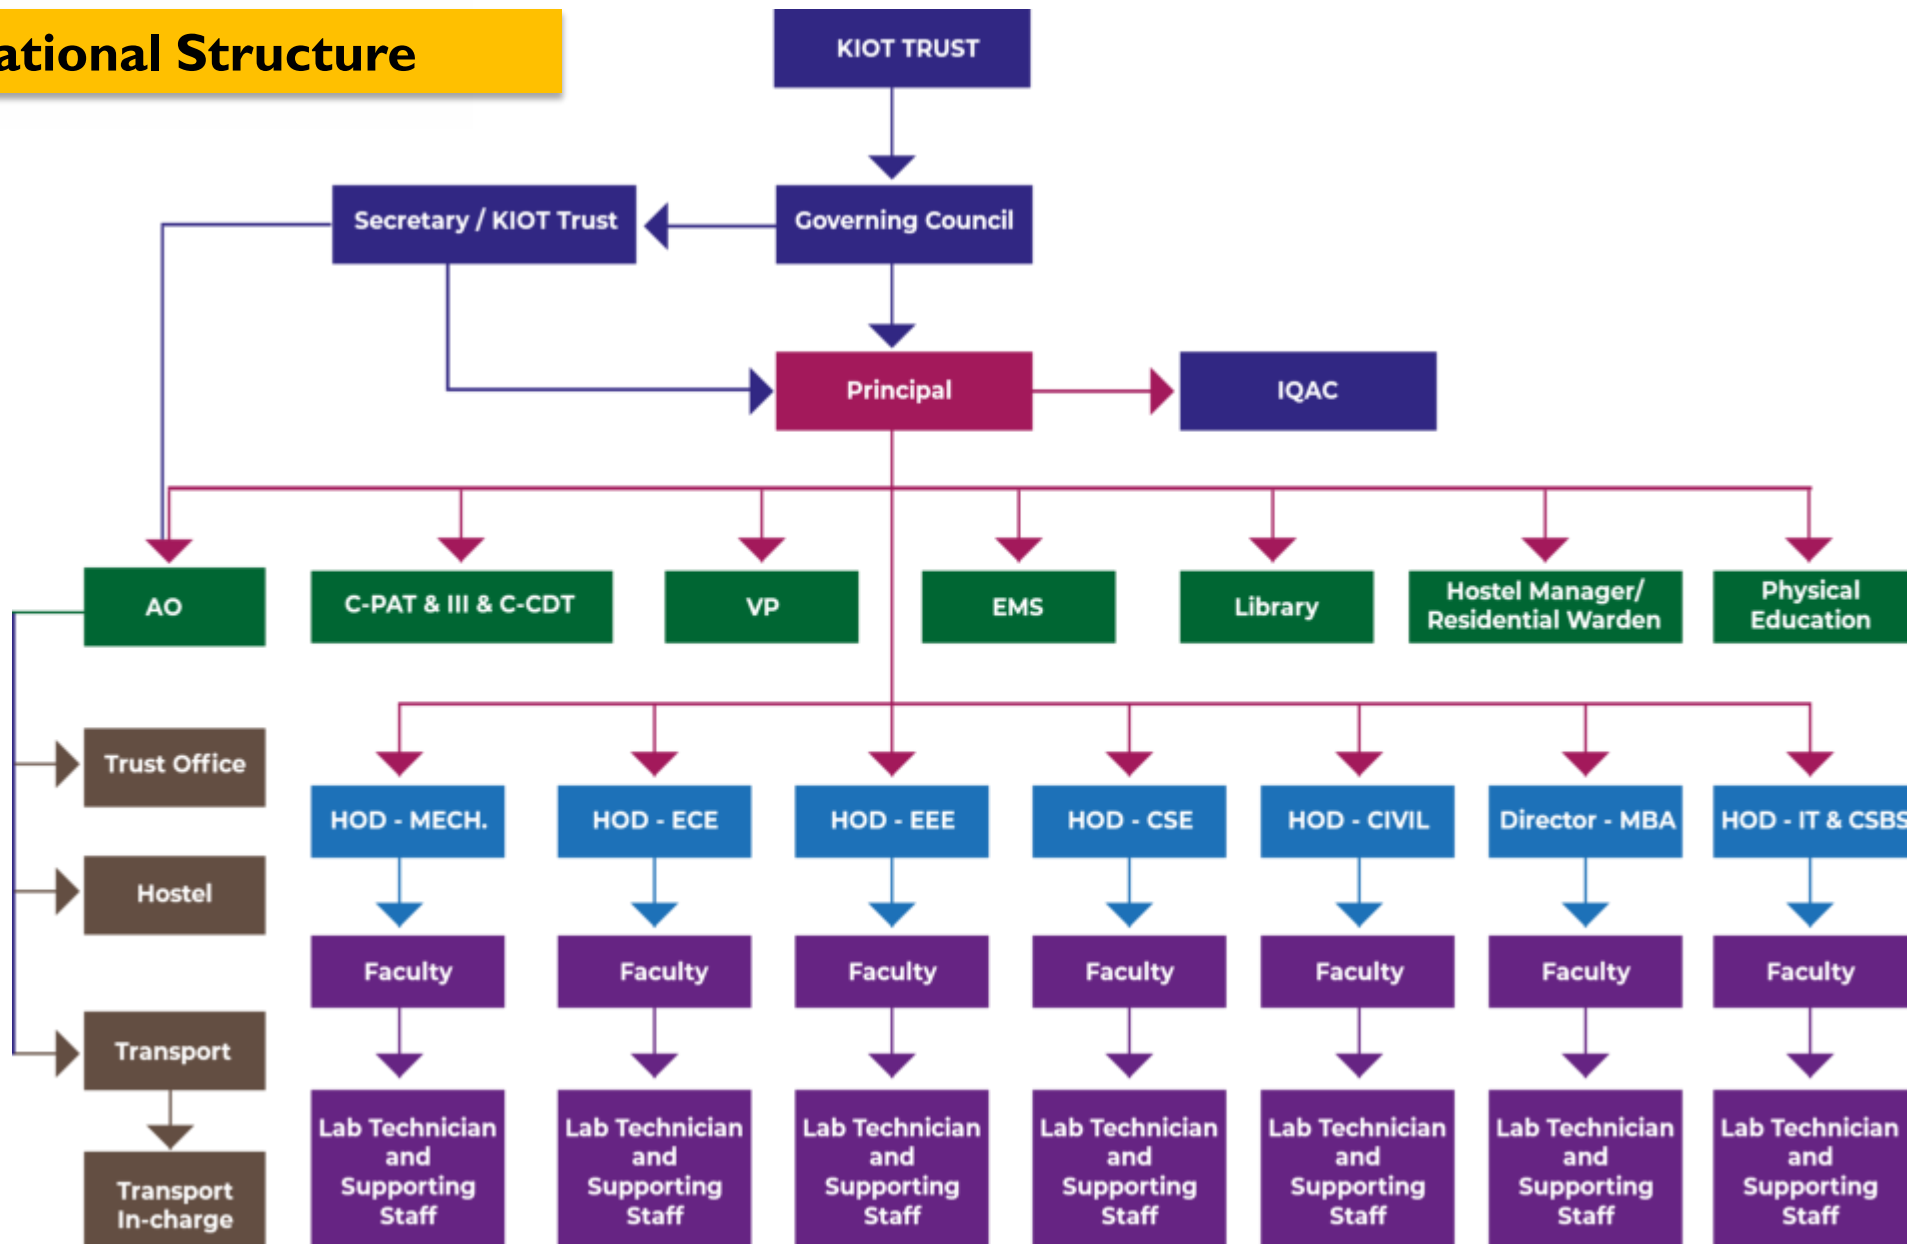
ational Structure

KIOT TRUST

Secretary / KIOT Trust

Governing Council

Principal

IQAC

AO

C-PAT & III & C-CDT

VP

EMS

Library

Hostel Manager/ Residential Warden

Physical Education

Trust Office

Hostel

Transport

Transport In-charge

HOD - MECH.

HOD - ECE

HOD - EEE

HOD - CSE

HOD - CIVIL

Director - MBA

HOD - IT & CSBS

Faculty

Faculty

Faculty

Faculty

Faculty

Faculty

Faculty

Lab Technician and Supporting Staff

Lab Technician and Supporting Staff

Lab Technician and Supporting Staff

Lab Technician and Supporting Staff

Lab Technician and Supporting Staff

Lab Technician and Supporting Staff

Lab Technician and Supporting Staff